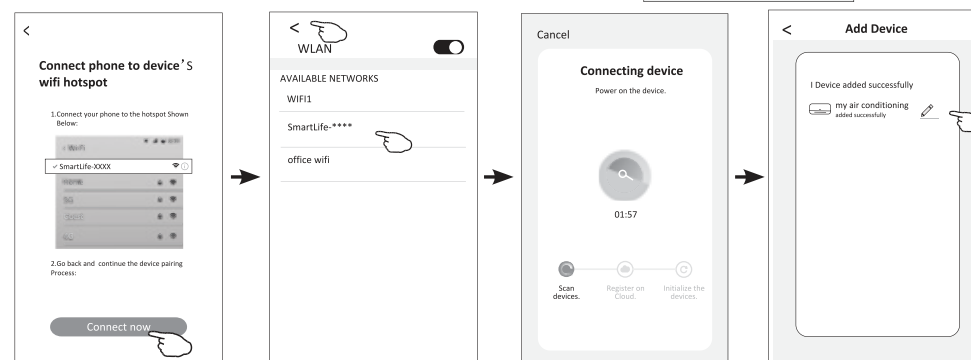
<

Connect phone to device'S wifi hotspot

1.Connect your phone to the hotspot Shown Below:

< WLAN

✓ SmartLife-XXXX

2.Go back and continue the device pairing Process:

Connect now

<

WLAN

AVAILABLE NETWORKS

WIFI1

SmartLife-****

office wifi

Cancel

Connecting device

Power on the device.

01:57

Scan devices.

Register on Cloud.

Initialize the devices.

<

Add Device

I Device added successfully

my air conditioning

added successfully